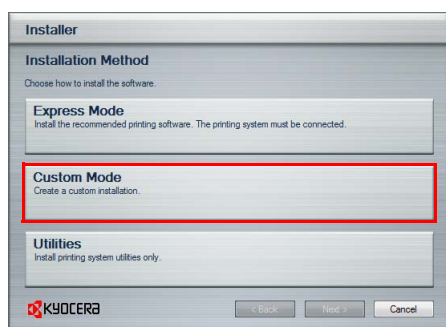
Installer

Installation Method

Choose how to install the software.

Express Mode
Install the recommended printing software. The printing system must be connected.

Custom Mode
Create a custom installation.

Utilities
Install printing system utilities only.

KYOCERA

< Back

Next >

Cancel